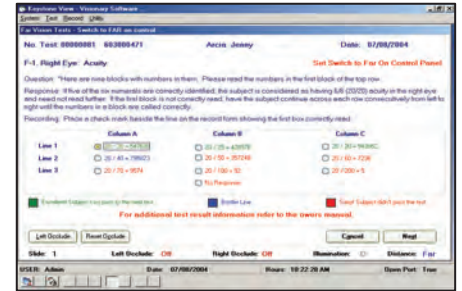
Keystone View - Visionary Software

System Test Record Utils

Far Vision Tests - Switch to FAR on Control Panel

No. Test 00000001 603000471 Acct: Jenny Date: 07/08/2004

F-1. Right Eye: Acuity

Set Switch to Far On Control Panel

Question: "Here are nine blocks with numbers in them. Please read the numbers in the first block of the top row.

Response: If five of the six numerals are correctly identified, this subject is considered as having 6/6 (20/20) acuity in the right eye and need not read further. If the first block is not correctly read, have the subject continue across each row consecutively from left to right until the numbers in a block are called correctly.

Recording: Place a check mark beside the line on the record form showing the first box correctly read.

| | Column A | Column B | Column C |
|---|---|---|---|
| Line 1 | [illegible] | 20 / 25 = 435978 | 20 / 20 = 943862 |
| Line 2 | 20 / 40 = 785023 | 20 / 50 = 357248 | 20 / 60 = 7236 |
| Line 3 | 20 / 70 = 9574 | 20 / 100 = 52 | 20 / 200 = 5 |
| | | No Response | |

Excellent Subject has seen to the next line. Border Line Select Subject didn't pass the test

For additional test result information refer to the owners manual.

Left Occlude Reset Occlude Cancel Next

Slide: 1 Left Occlude: Off Right Occlude: Off Illumination: Distance: Far

USER: Admin Date: 07/08/2004 Hours: 10:22:28 AM Open Port: True